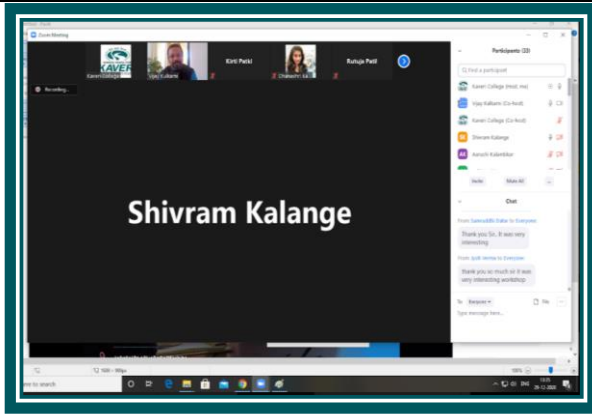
Zoom Meeting

KAVERI

Kaveri College

Vijay Kulkarni

Kirti Patki

Chaitanya Kal

Rutuja Patil

Recording...

Shivram Kalange

Participants (22)

Find a participant

Kaveri College (Host, me)

Vijay Kulkarni (Co-host)

Kaveri College (Co-host)

Shivram Kalange

Aarushi Kalambkar

Invite

Mute All

...

Chat

From Samruddhi Dabe to Everyone:

Thank you Sir.. It was very interesting

From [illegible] to Everyone:

thank you so much sir it was very interesting workshop

To: Everyone

File

Type message here...

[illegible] to search

100%

ENG

26-12-2020